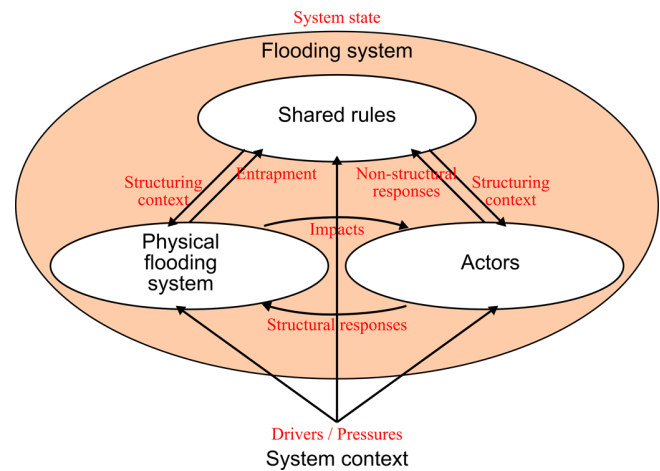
System state

Flooding system

Shared rules

Structuring context

Entrapment

Non-structural responses

Structuring context

Impacts

Physical flooding system

Actors

Structural responses

Drivers / Pressures

System context